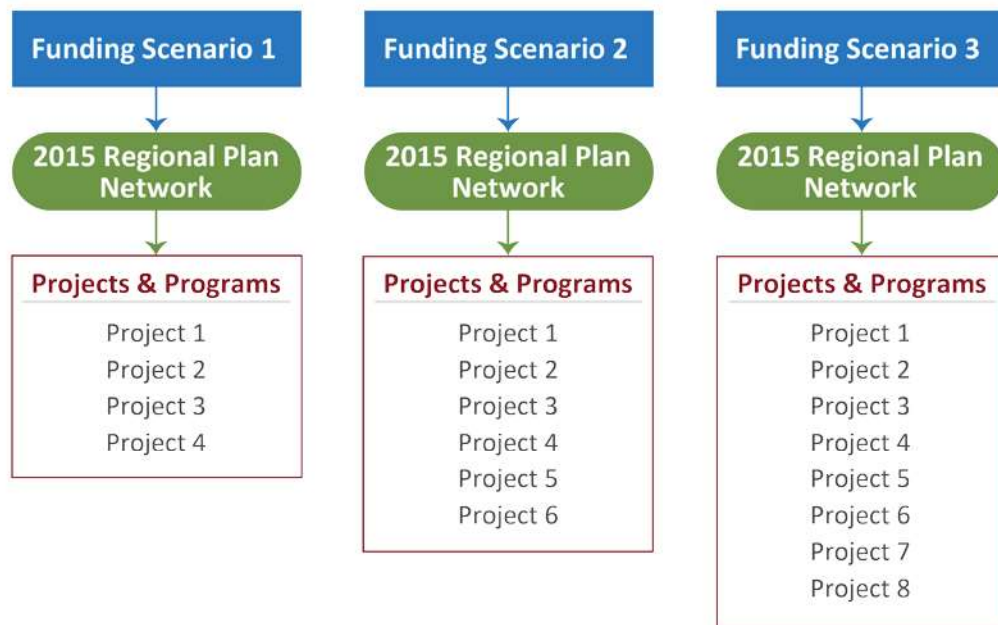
Funding Scenario 1

2015 Regional Plan Network

Projects & Programs

Project 1
Project 2
Project 3
Project 4

Funding Scenario 2

2015 Regional Plan Network

Projects & Programs

Project 1
Project 2
Project 3
Project 4
Project 5
Project 6

Funding Scenario 3

2015 Regional Plan Network

Projects & Programs

Project 1
Project 2
Project 3
Project 4
Project 5
Project 6
Project 7
Project 8